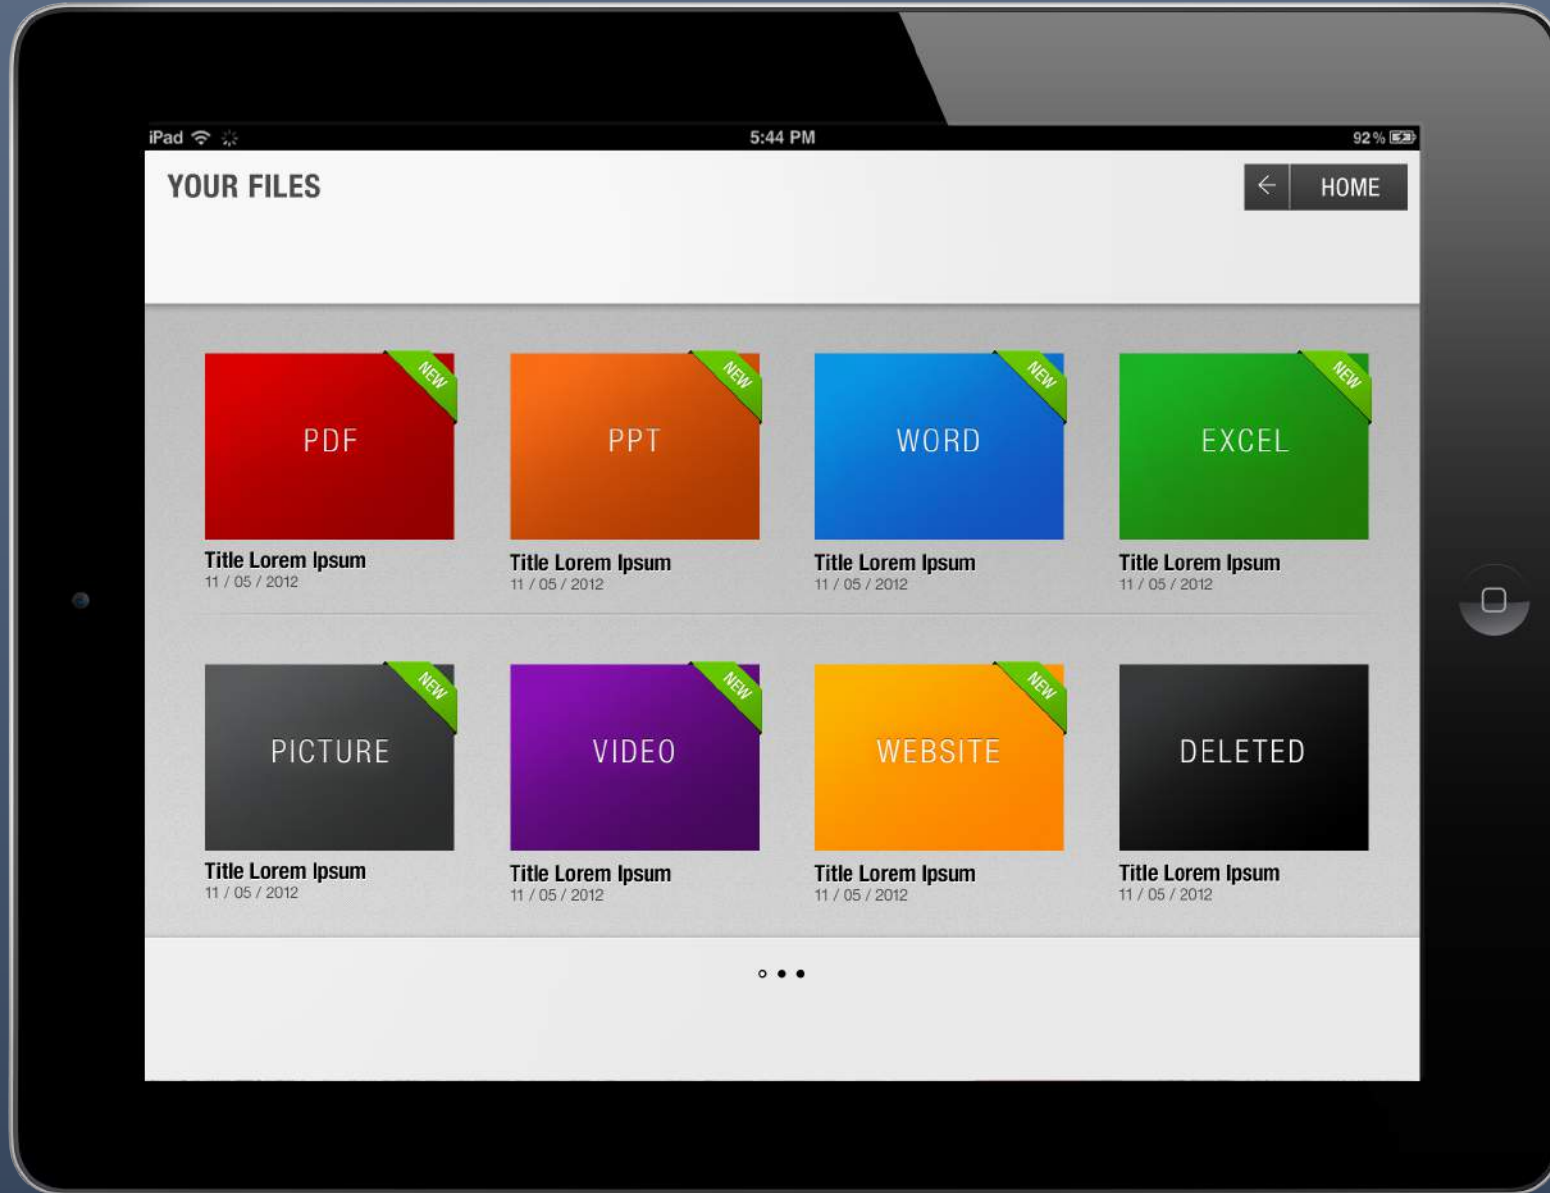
iPad 5:44 PM 92 %

YOUR FILES

HOME

NEW
PDF
Title Lorem Ipsum
11 / 05 / 2012

NEW
PPT
Title Lorem Ipsum
11 / 05 / 2012

NEW
WORD
Title Lorem Ipsum
11 / 05 / 2012

NEW
EXCEL
Title Lorem Ipsum
11 / 05 / 2012

NEW
PICTURE
Title Lorem Ipsum
11 / 05 / 2012

NEW
VIDEO
Title Lorem Ipsum
11 / 05 / 2012

NEW
WEBSITE
Title Lorem Ipsum
11 / 05 / 2012

DELETED
Title Lorem Ipsum
11 / 05 / 2012